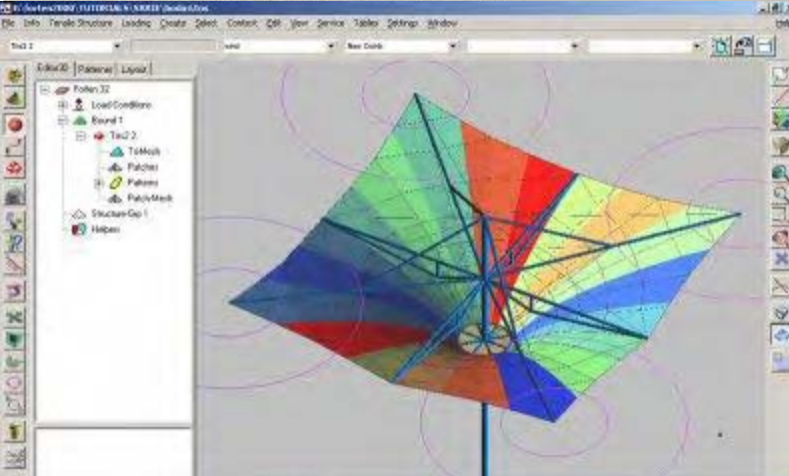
File Info Tensile Structure Loading Create Select Contact Edit View Service Tables Settings Window

Tin2 2
wind
New Combi

Editor3D Patterns Layout

Forten 32
Load Conditions
Bound 1
Tin2 2
TriMesh
Patches
Patterns
PatchMesh
Structure Grp 1
Helpers